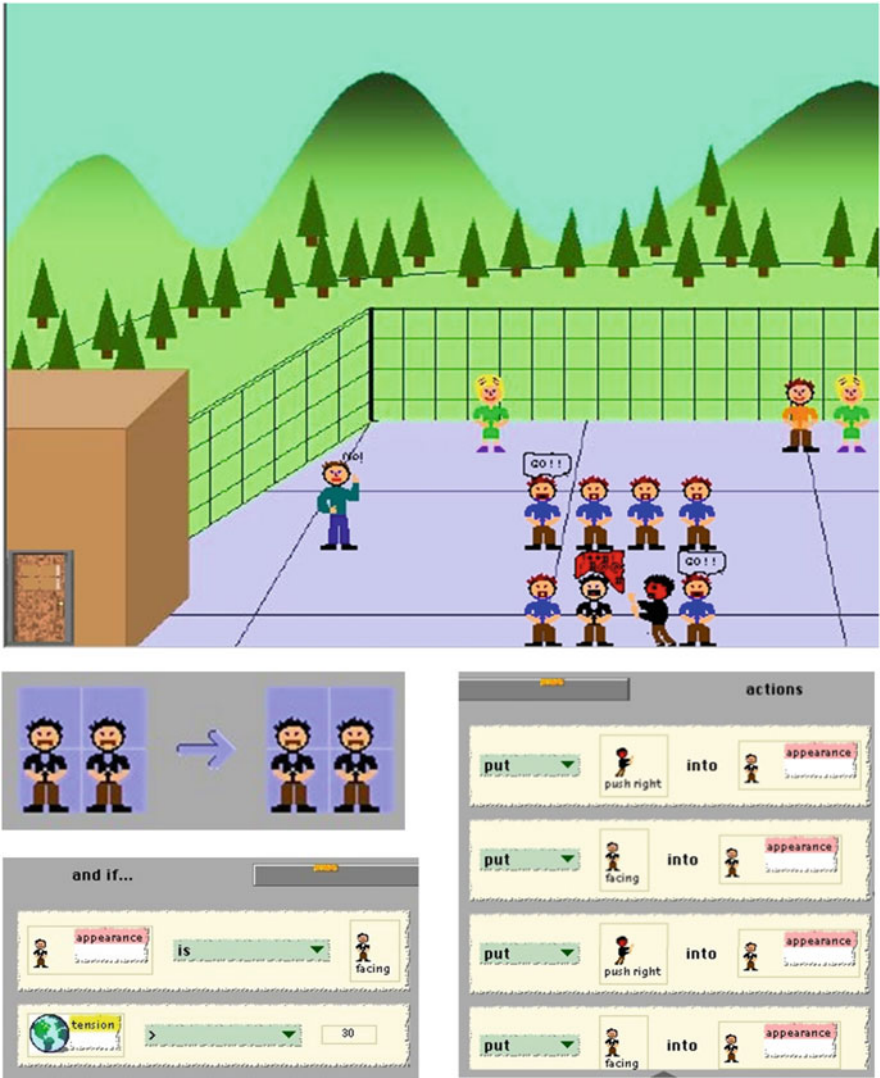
NO!

GO!!

GO!!

and if...

appearance

is

facing

tension

>

30

actions

put

push right

into

appearance

put

facing

into

appearance

put

push right

into

appearance

put

facing

into

appearance